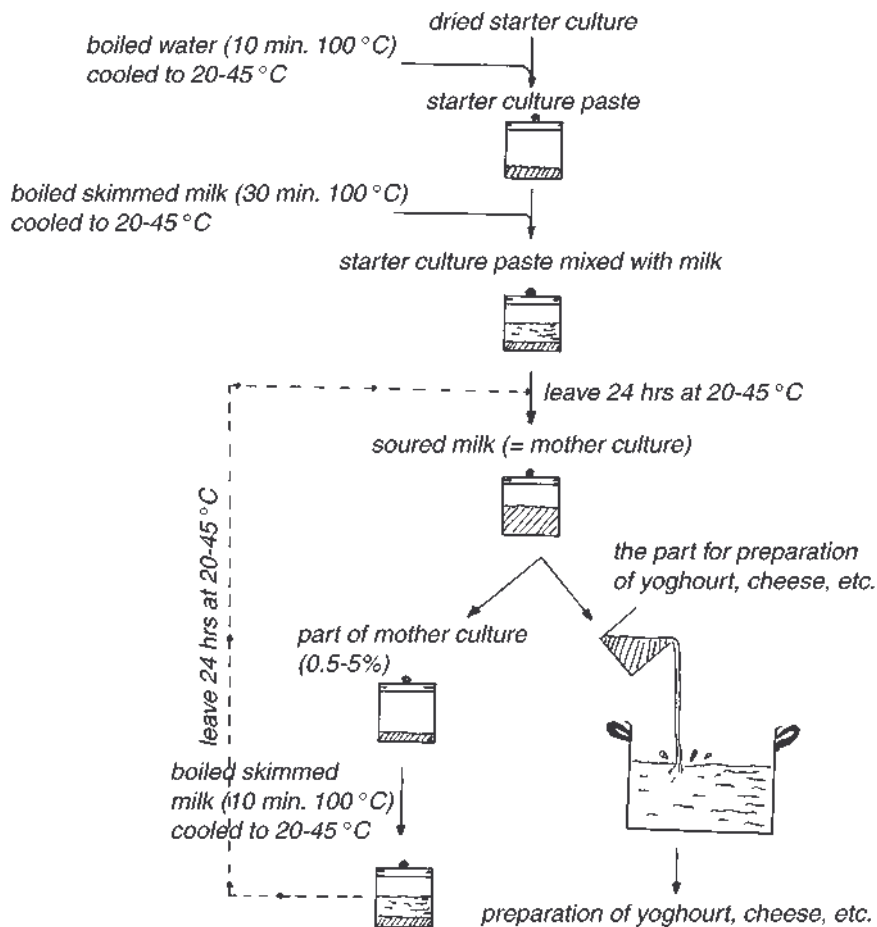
dried starter culture

boiled water (10 min. 100 °C) cooled to 20-45 °C

starter culture paste

boiled skimmed milk (30 min. 100 °C) cooled to 20-45 °C

starter culture paste mixed with milk

leave 24 hrs at 20-45 °C

soured milk (= mother culture)

the part for preparation of yoghourt, cheese, etc.

part of mother culture (0.5-5%)

leave 24 hrs at 20-45 °C

boiled skimmed milk (10 min. 100 °C) cooled to 20-45 °C

preparation of yoghourt, cheese, etc.